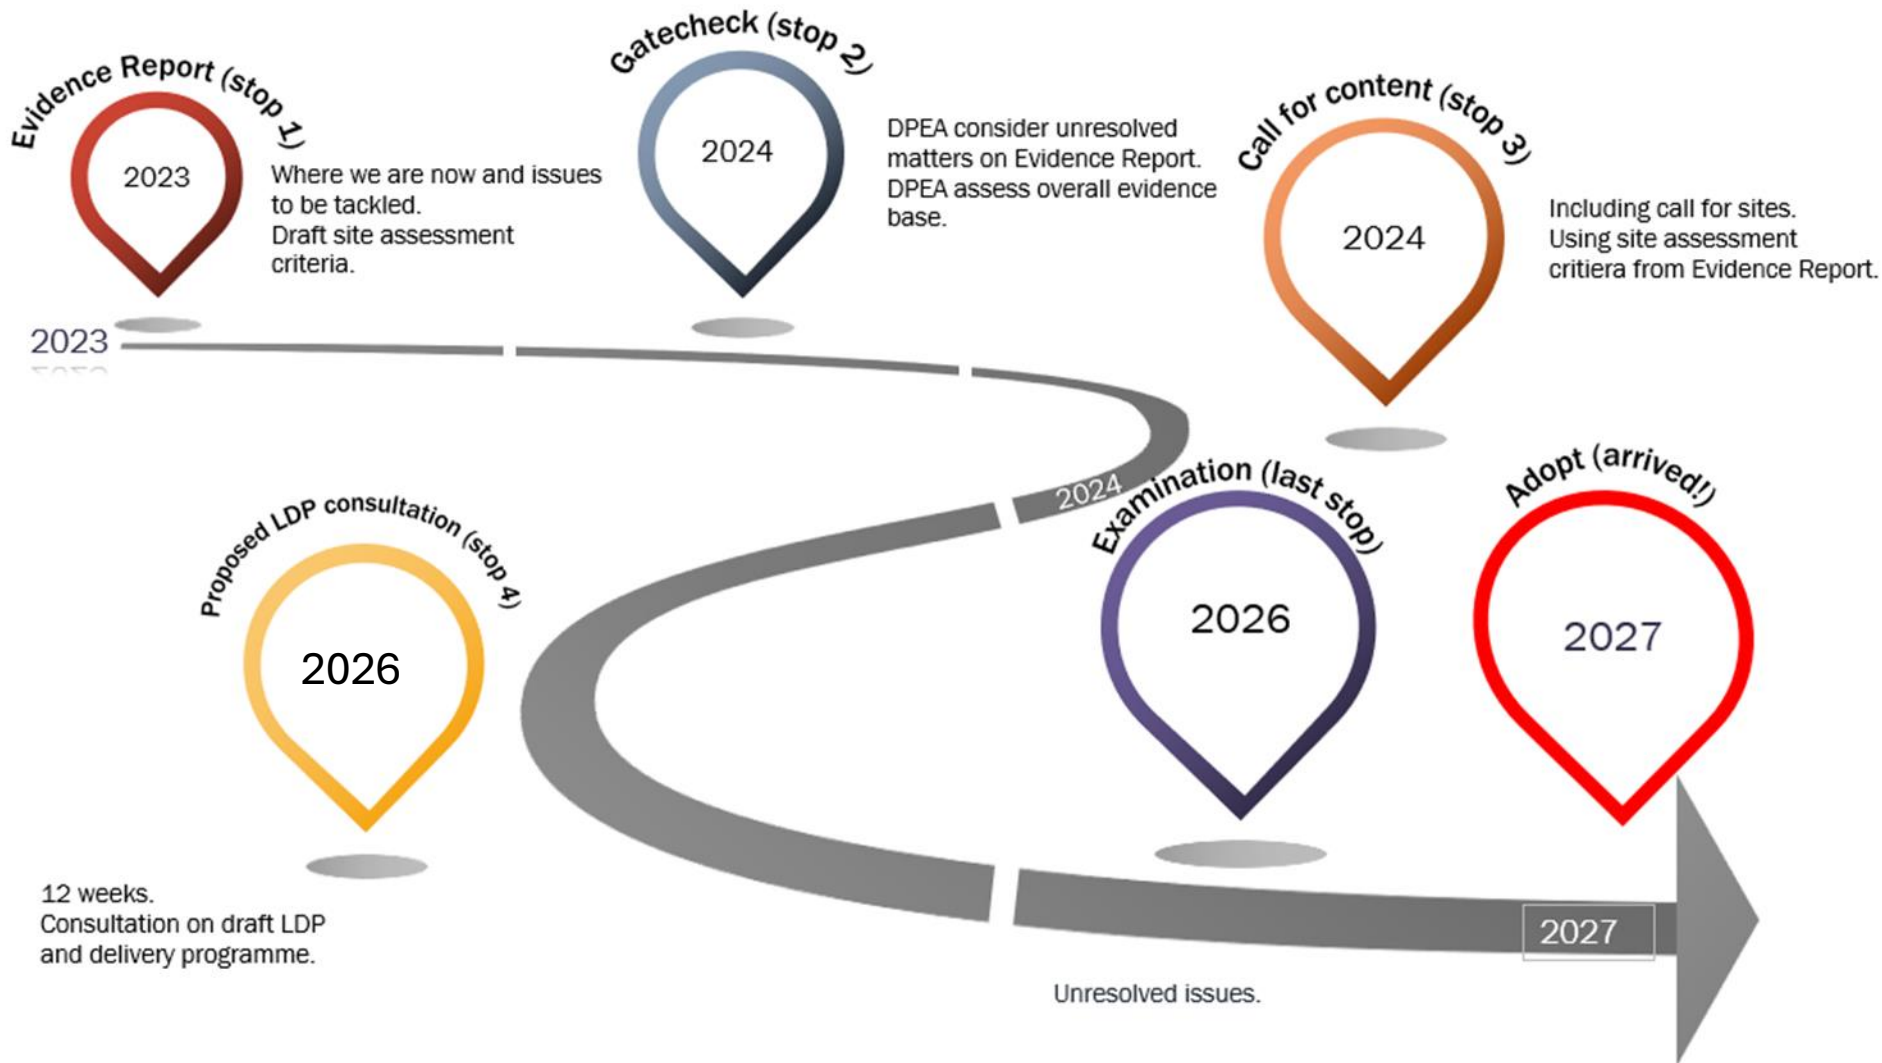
Evidence Report (stop 1)

2023

Where we are now and issues to be tackled.
Draft site assessment criteria.

Gatecheck (stop 2)

2024

DPEA consider unresolved matters on Evidence Report.
DPEA assess overall evidence base.

Call for content (stop 3)

2024

Including call for sites.
Using site assessment critiera from Evidence Report.

2023

2024

Proposed LDP consultation (stop 4)

2026

12 weeks.
Consultation on draft LDP and delivery programme.

Examination (last stop)

2026

Unresolved issues.

Adopt (arrived!)

2027

2027